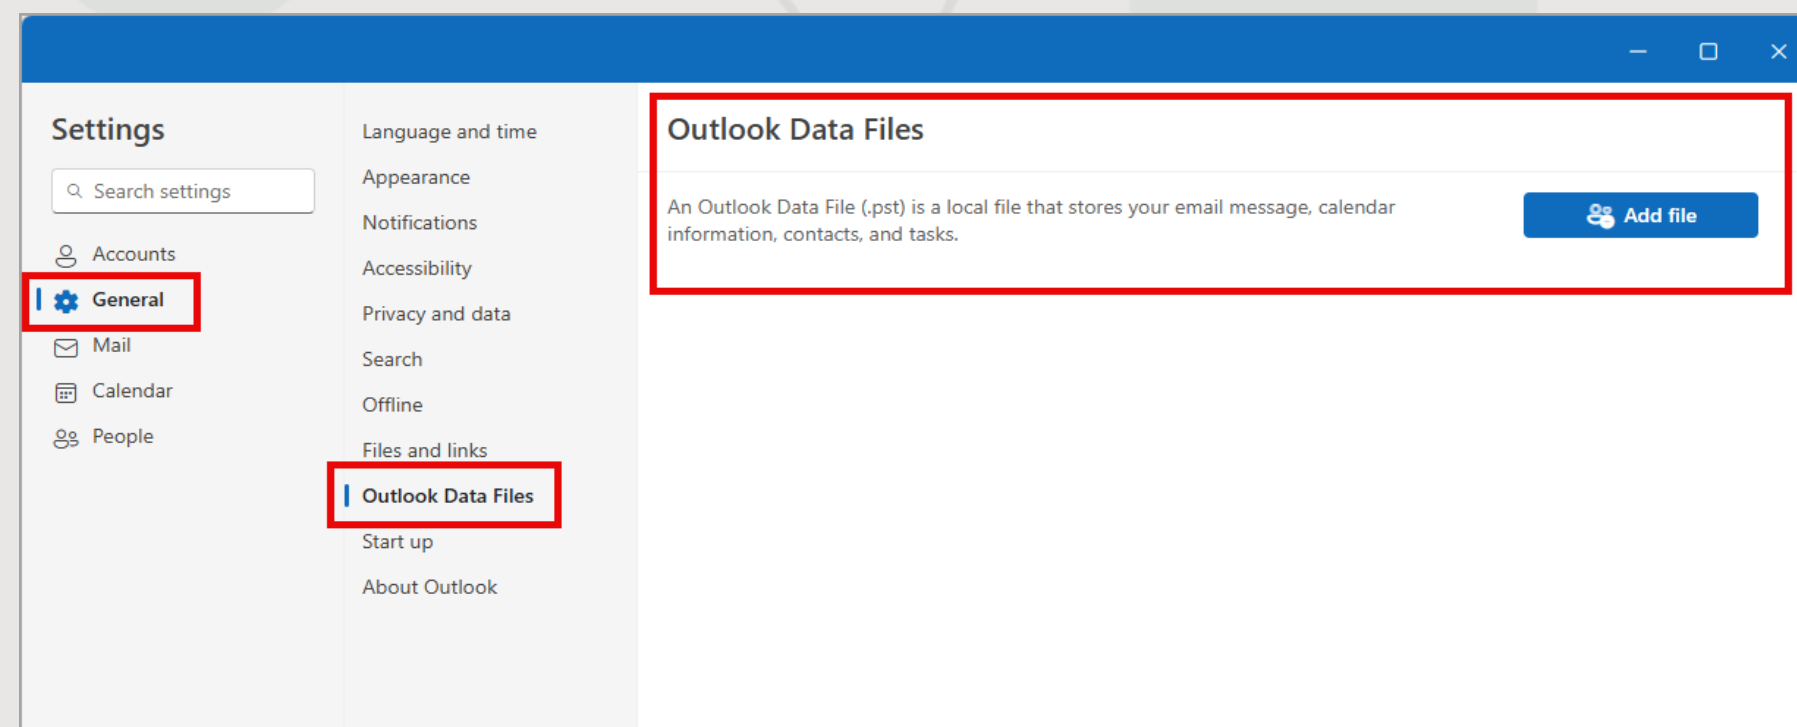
Settings

Search settings

Accounts
General
Mail
Calendar
People

Language and time
Appearance
Notifications
Accessibility
Privacy and data
Search
Offline
Files and links
Outlook Data Files
Start up
About Outlook

Outlook Data Files

An Outlook Data File (.pst) is a local file that stores your email message, calendar information, contacts, and tasks.

Add file